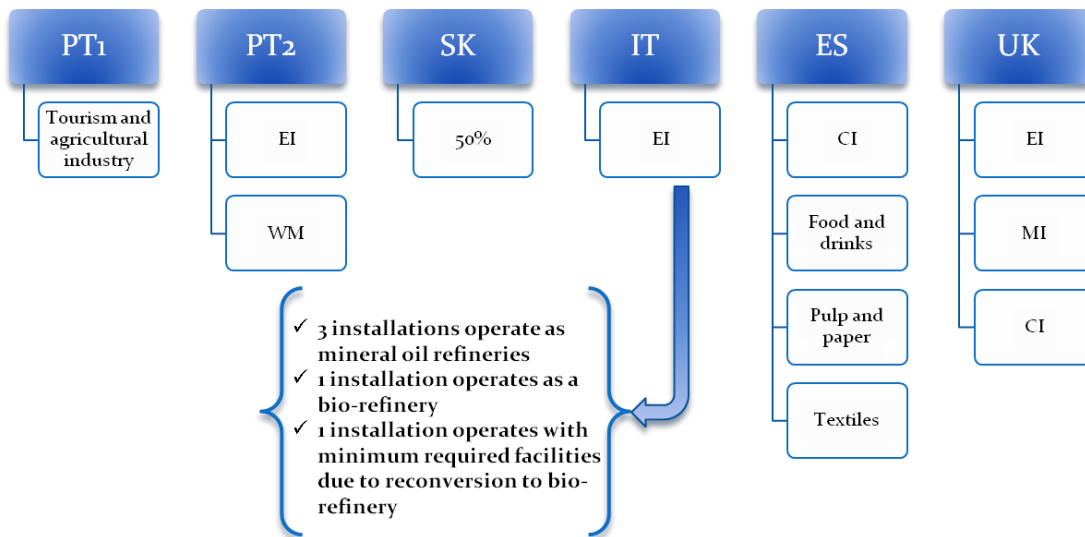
PT1

Tourism and agricultural industry

PT2

EI

WM

SK

50%

IT

EI

✓ 3 installations operate as mineral oil refineries
✓ 1 installation operates as a bio-refinery
✓ 1 installation operates with minimum required facilities due to reconversion to bio-refinery

ES

CI

Food and drinks

Pulp and paper

Textiles

UK

EI

MI

CI